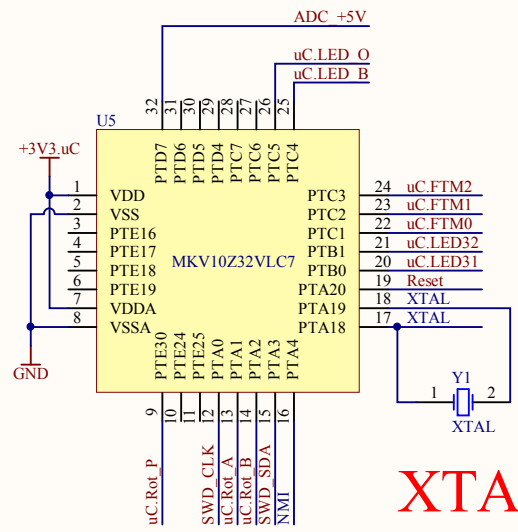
ADC_+5V
uC.LED_O
uC.LED_B
U5
32 31 30 29 28 27 26 25
PTD7 PTD6 PTD5 PTD4 PTC7 PTC6 PTC5 PTC4
+3V3.uC
1 VDD
2 VSS
3 PTE16
4 PTE17
5 PTE18
6 PTE19
7 VDDA
8 VSSA
GND
MKV10Z32VLC7
PTC3 24 uC.FTM2
PTC2 23 uC.FTM1
PTC1 22 uC.FTM0
PTB1 21 uC.LED32
PTB0 20 uC.LED31
PTA20 19 Reset
PTA19 18 XTAL
PTA18 17 XTAL
PTE30 PTE24 PTE25 PTA0 PTA1 PTA2 PTA3 PTA4
9 10 11 12 13 14 15 16
Y1
1 2
XTAL
uC.Rot_P
SWD_CLK
uC.Rot_A
uC.Rot_B
SWD_SDA
NMI
XTA